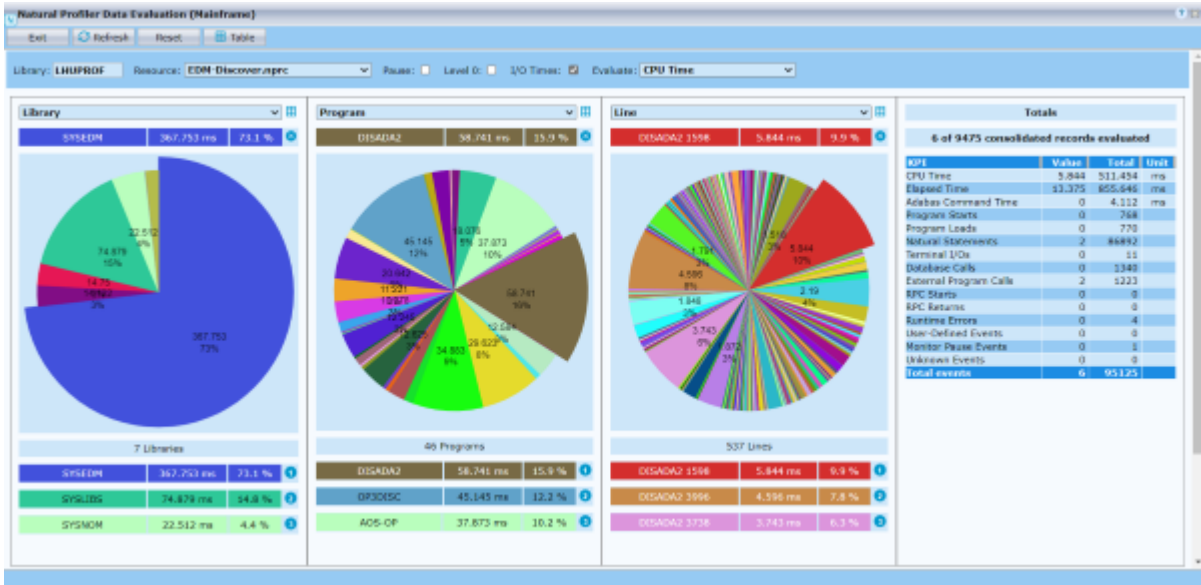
Natural Profiler Data Evaluation (Mainframe)

Exit | Refresh | Reset | Table

Library: LHUPROF | Resource: EDM-Discover.nprc | Pause: | Level 0: | I/O Times: | Evaluate: CPU Time

Library
SYSEDM | 367.753 ms | 73.1 %

22.512 4%
74.879 15%
14.75
10.052 2%
367.753 73%

7 Libraries

SYSEDM | 367.753 ms | 73.1 %
SYSLIBS | 74.879 ms | 14.8 %
SYSNOM | 22.512 ms | 4.4 %

Program
DISADA2 | 58.741 ms | 15.9 %

45.145 12%
19.076 5%
37.873 10%
30.043
11.521
10.976
58.741 16%
12.584
29.623 8%
34.863 9%

46 Programs

DISADA2 | 58.741 ms | 15.9 %
OP3DISC | 45.145 ms | 12.2 %
AOS-OP | 37.873 ms | 10.2 %

Line
DISADA2 1598 | 5.844 ms | 9.9 %

1.791 3%
1.516 3%
5.844 10%
4.596 8%
2.19 4%
1.846 3%
3.743 6%
1.372 2%

537 Lines

DISADA2 1598 | 5.844 ms | 9.9 %
DISADA2 3996 | 4.596 ms | 7.8 %
DISADA2 3738 | 3.743 ms | 6.3 %

Totals

6 of 9475 consolidated records evaluated

| KPI | Value | Total | Unit |
|---|---|---|---|
| CPU Time | 5.844 | 511.454 | ms |
| Elapsed Time | 13.375 | 855.646 | ms |
| Adabas Command Time | 0 | 4.112 | ms |
| Program Starts | 0 | 768 | |
| Program Loads | 0 | 770 | |
| Natural Statements | 2 | 86692 | |
| Terminal I/Os | 0 | 11 | |
| Database Calls | 0 | 1340 | |
| External Program Calls | 2 | 1223 | |
| RPC Starts | 0 | 0 | |
| RPC Returns | 0 | 0 | |
| Runtime Errors | 0 | 4 | |
| User-Defined Events | 0 | 0 | |
| Monitor Pause Events | 0 | 1 | |
| Unknown Events | 0 | 0 | |
| Total events | 6 | 95125 | |